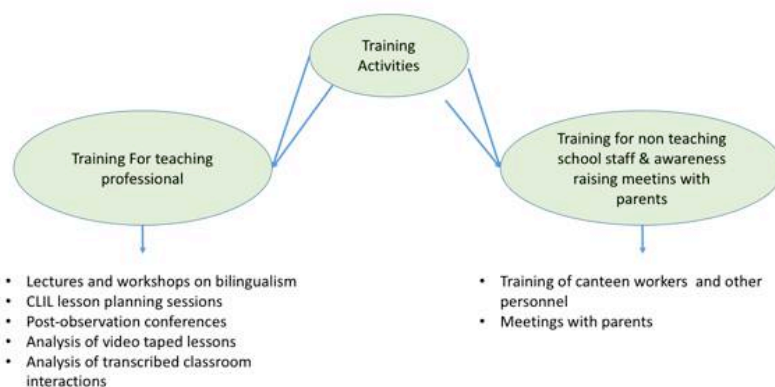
Training Activities

Training For teaching professional

Training for non teaching school staff & awareness raising meetins with parents

- Lectures and workshops on bilingualism
- CLIL lesson planning sessions
- Post-observation conferences
- Analysis of video taped lessons
- Analysis of transcribed classroom interactions

- Training of canteen workers and other personnel
- Meetings with parents